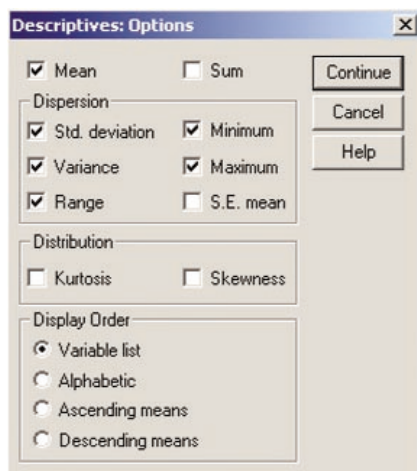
Descriptives: Options

Mean
Sum

Continue
Cancel
Help

Dispersion
Std. deviation
Minimum
Variance
Maximum
Range
S.E. mean

Distribution
Kurtosis
Skewness

Display Order
Variable list
Alphabetic
Ascending means
Descending means